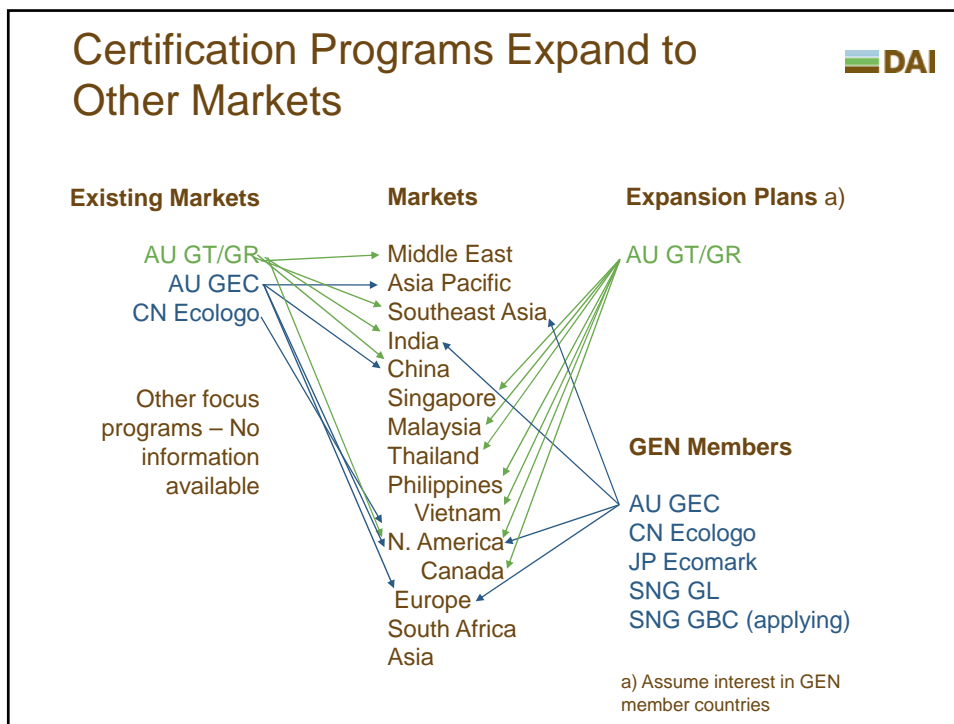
Certification Programs Expand to Other Markets

DAI

Existing Markets

AU GT/GR
AU GEC
CN Ecologo

Other focus programs – No information available

Markets

Middle East
Asia Pacific
Southeast Asia
India
China
Singapore
Malaysia
Thailand
Philippines
Vietnam
N. America
Canada
Europe
South Africa
Asia

Expansion Plans a)

AU GT/GR

GEN Members

AU GEC
CN Ecologo
JP Ecomark
SNG GL
SNG GBC (applying)

a) Assume interest in GEN member countries